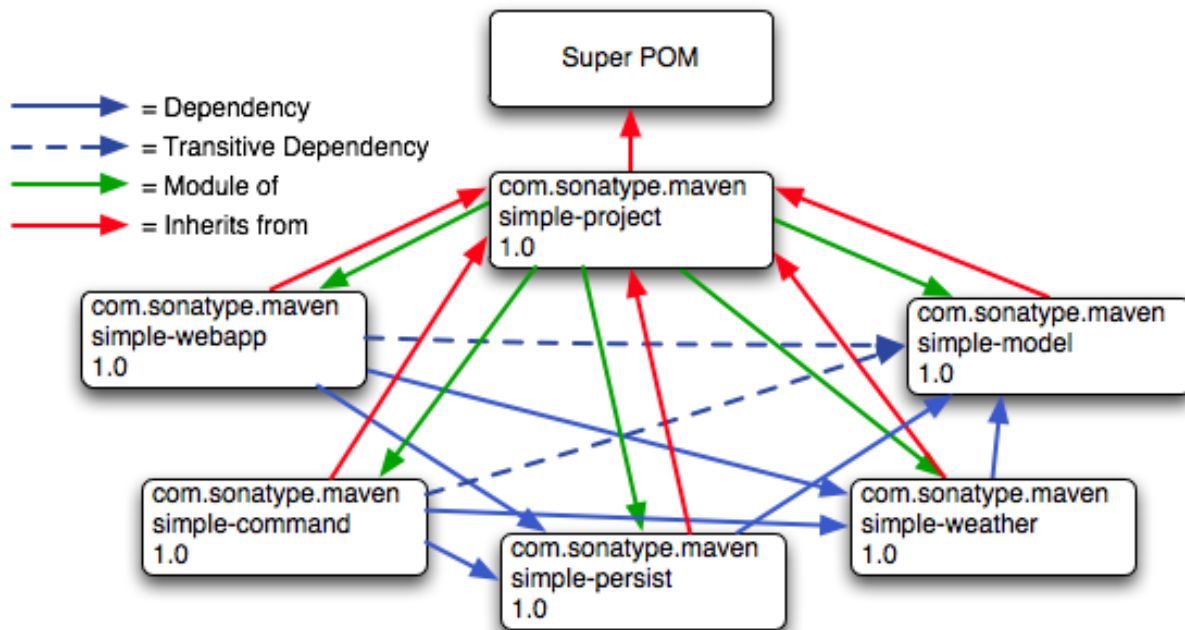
Super POM

= Dependency
= Transitive Dependency
= Module of
= Inherits from

com.sonatype.maven
simple-project
1.0

com.sonatype.maven
simple-webapp
1.0

com.sonatype.maven
simple-model
1.0

com.sonatype.maven
simple-command
1.0

com.sonatype.maven
simple-weather
1.0

com.sonatype.maven
simple-persist
1.0